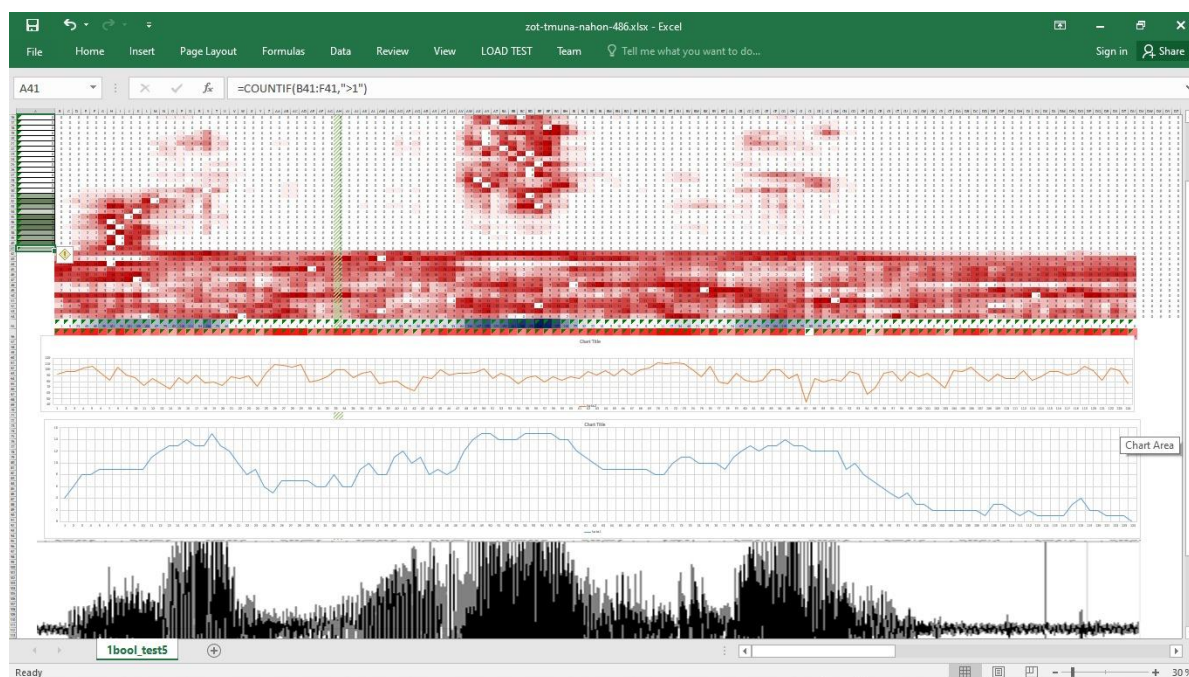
zot-tmuna-nahon-486.xlsx - Excel

File Home Insert Page Layout Formulas Data Review View LOAD TEST Team Tell me what you want to do... Sign in Share

A41 =COUNTIF(B41:F41,">1")

Chart Title

Chart Title

Chart Area

1bool_test5

Ready

30